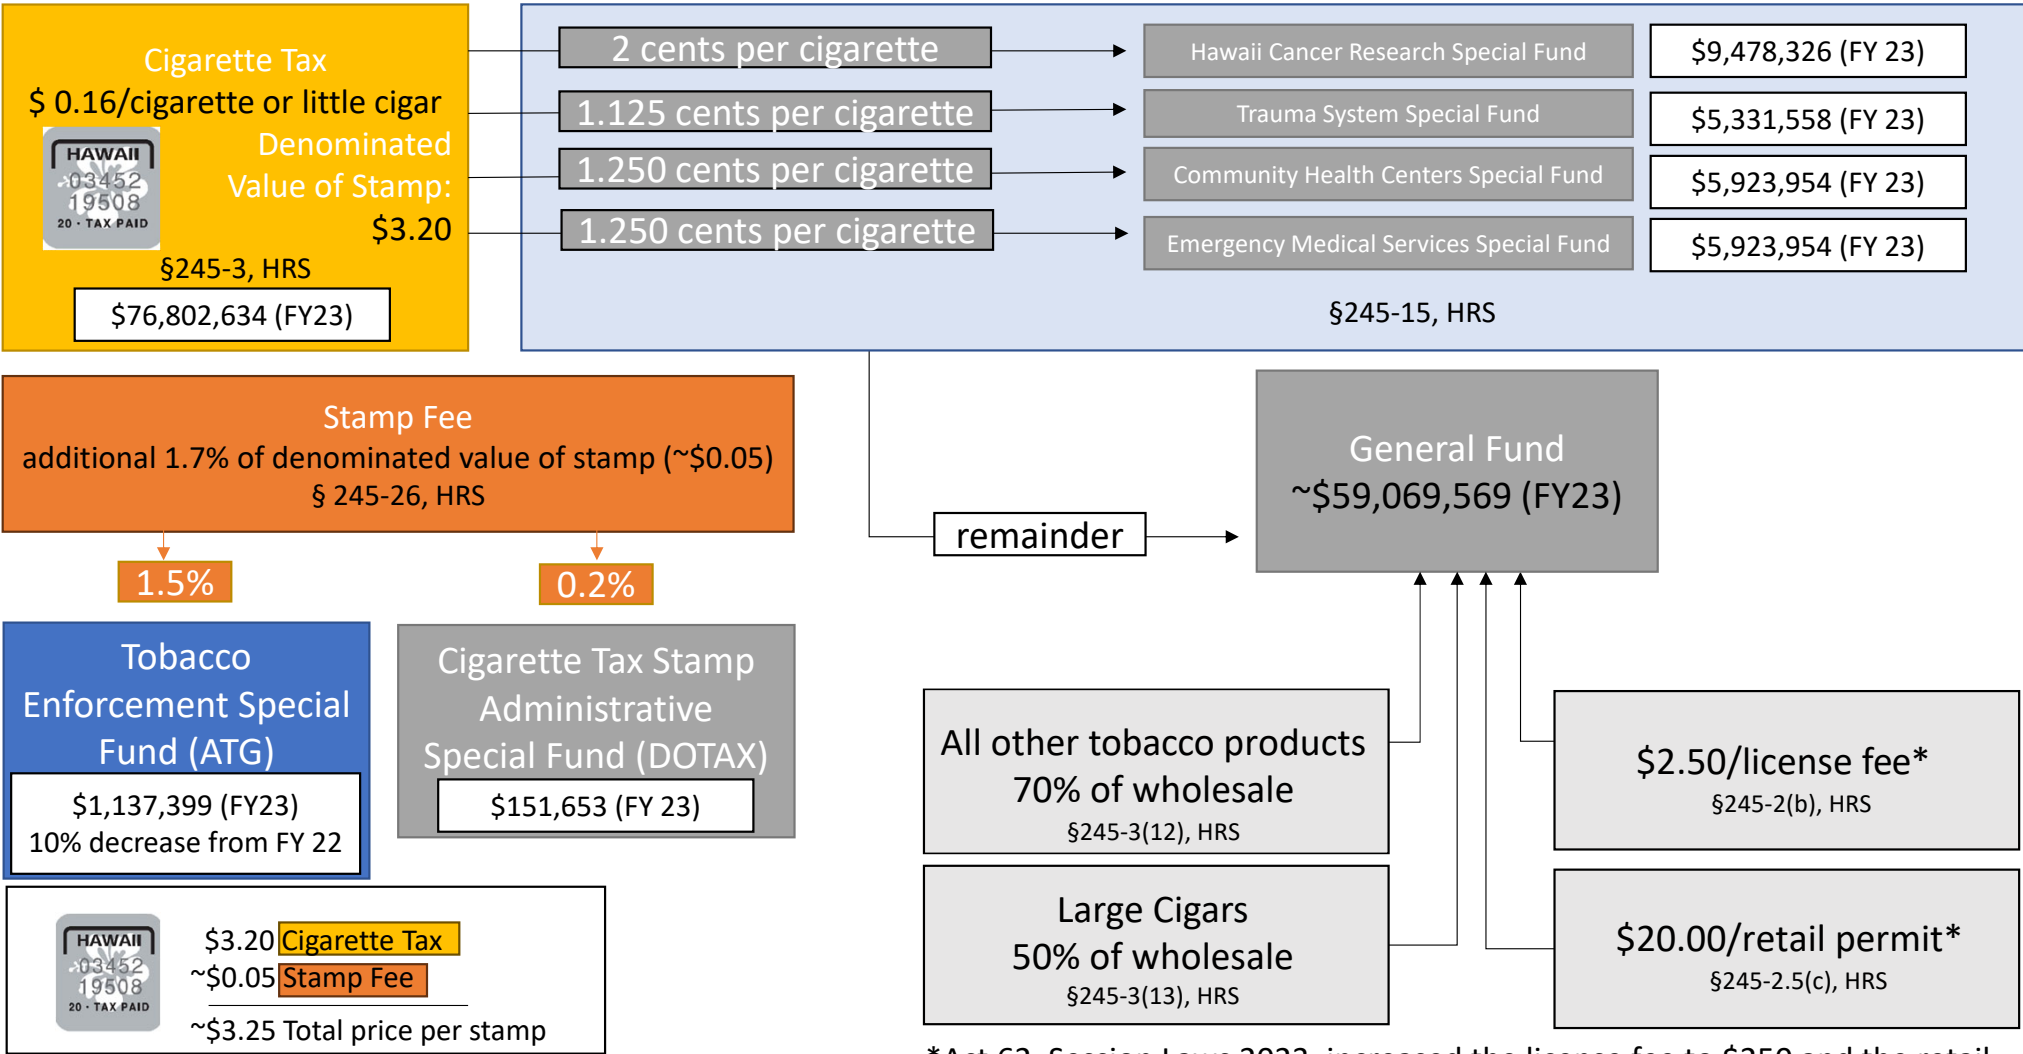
Cigarette Tax
$ 0.16/cigarette or little cigar
HAWAII 03452 19508 20 · TAX PAID
Denominated Value of Stamp: $3.20
§245-3, HRS
$76,802,634 (FY23)

2 cents per cigarette
Hawaii Cancer Research Special Fund
$9,478,326 (FY 23)
1.125 cents per cigarette
Trauma System Special Fund
$5,331,558 (FY 23)
1.250 cents per cigarette
Community Health Centers Special Fund
$5,923,954 (FY 23)
1.250 cents per cigarette
Emergency Medical Services Special Fund
$5,923,954 (FY 23)
§245-15, HRS

Stamp Fee
additional 1.7% of denominated value of stamp (~$0.05)
§ 245-26, HRS

1.5%
0.2%

Tobacco Enforcement Special Fund (ATG)
$1,137,399 (FY23)
10% decrease from FY 22

Cigarette Tax Stamp Administrative Special Fund (DOTAX)
$151,653 (FY 23)

remainder

General Fund
~$59,069,569 (FY23)

All other tobacco products
70% of wholesale
§245-3(12), HRS

$2.50/license fee*
§245-2(b), HRS

Large Cigars
50% of wholesale
§245-3(13), HRS

$20.00/retail permit*
§245-2.5(c), HRS

HAWAII 03452 19508 20 · TAX PAID
$3.20 Cigarette Tax
~$0.05 Stamp Fee
~$3.25 Total price per stamp

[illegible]